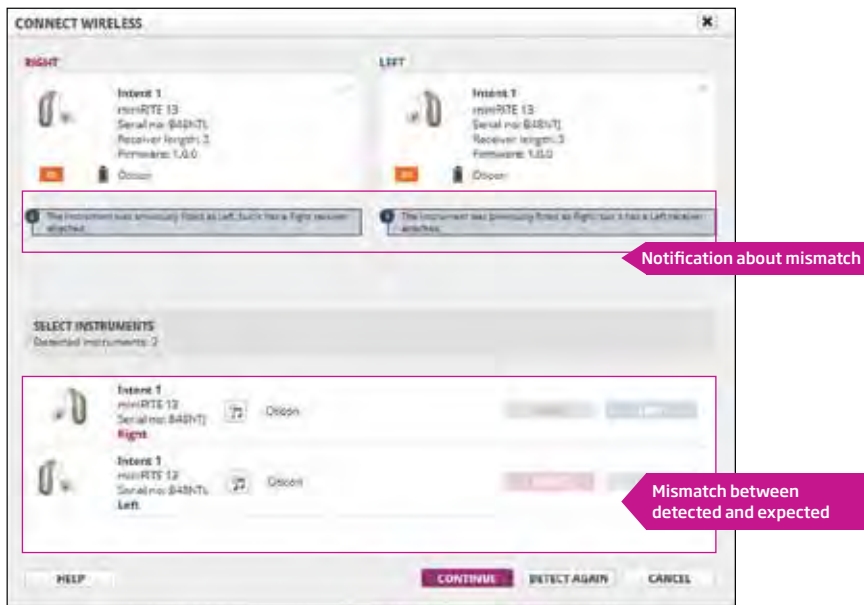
CONNECT WIRELESS

RIGHT

Intent 1
miniRITE 13
Serial no: B48NTL
Receiver length: 3
Firmware: 1.0.0

Oticon

LEFT

Intent 1
miniRITE 13
Serial no: B48NTJ
Receiver length: 3
Firmware: 1.0.0

Oticon

The instrument was previously fitted as Left, but it has a Right receiver attached.

The instrument was previously fitted as Right, but it has a Left receiver attached.

Notification about mismatch

SELECT INSTRUMENTS
Detected instruments: 2

Intent 1
miniRITE 13
Serial no: B48NTJ
Right

Oticon

Intent 1
miniRITE 13
Serial no: B48NTL
Left

Oticon

Mismatch between detected and expected

HELP

CONTINUE

DETECT AGAIN

CANCEL